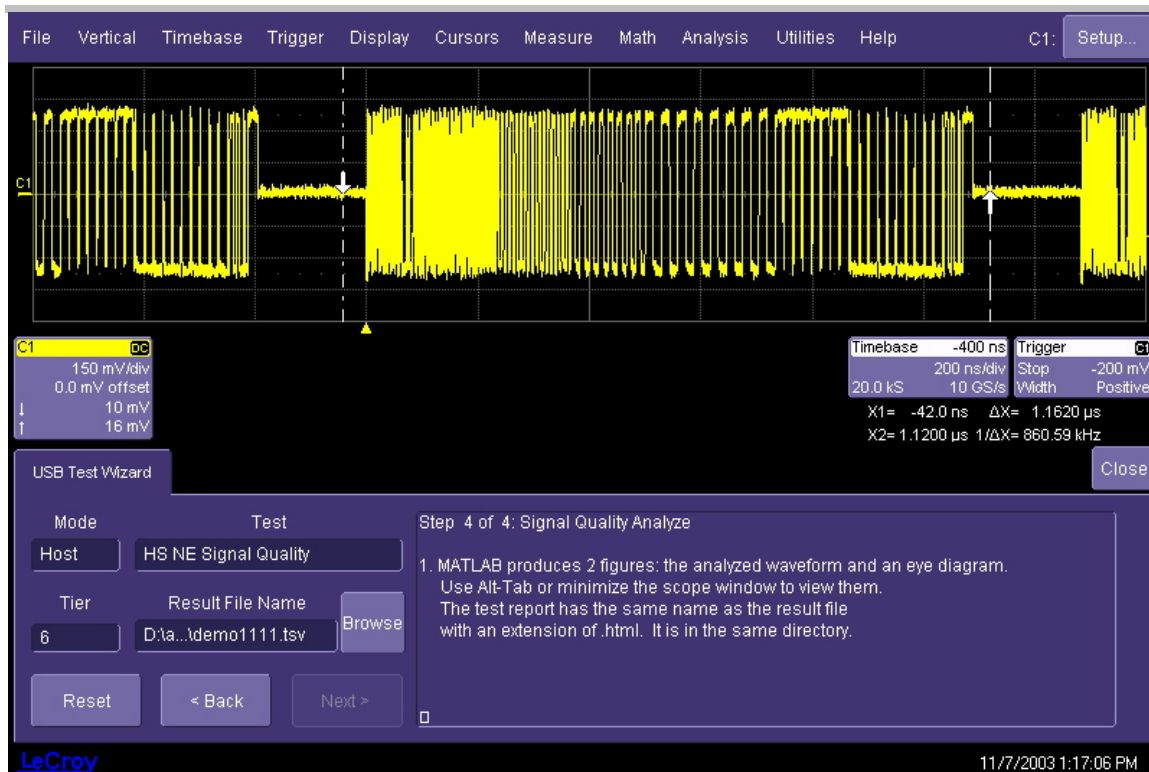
File Vertical Timebase Trigger Display Cursors Measure Math Analysis Utilities Help C1: Setup...

C1

C1 DC
150 mV/div
0.0 mV offset
↓ 10 mV
↑ 16 mV

Timebase -400 ns
200 ns/div
20.0 kS 10 GS/s

Trigger C1
Stop -200 mV
Width Positive

X1= -42.0 ns ΔX= 1.1620 µs
X2= 1.1200 µs 1/ΔX= 860.59 kHz

USB Test Wizard

Close

Mode
Host

Test
HS NE Signal Quality

Tier
6

Result File Name
D:\a...\demo1111.tsv

Browse

Reset

< Back

Next >

Step 4 of 4: Signal Quality Analyze

1. MATLAB produces 2 figures: the analyzed waveform and an eye diagram.
Use Alt-Tab or minimize the scope window to view them.
The test report has the same name as the result file
with an extension of .html. It is in the same directory.

LeCroy

11/7/2003 1:17:06 PM